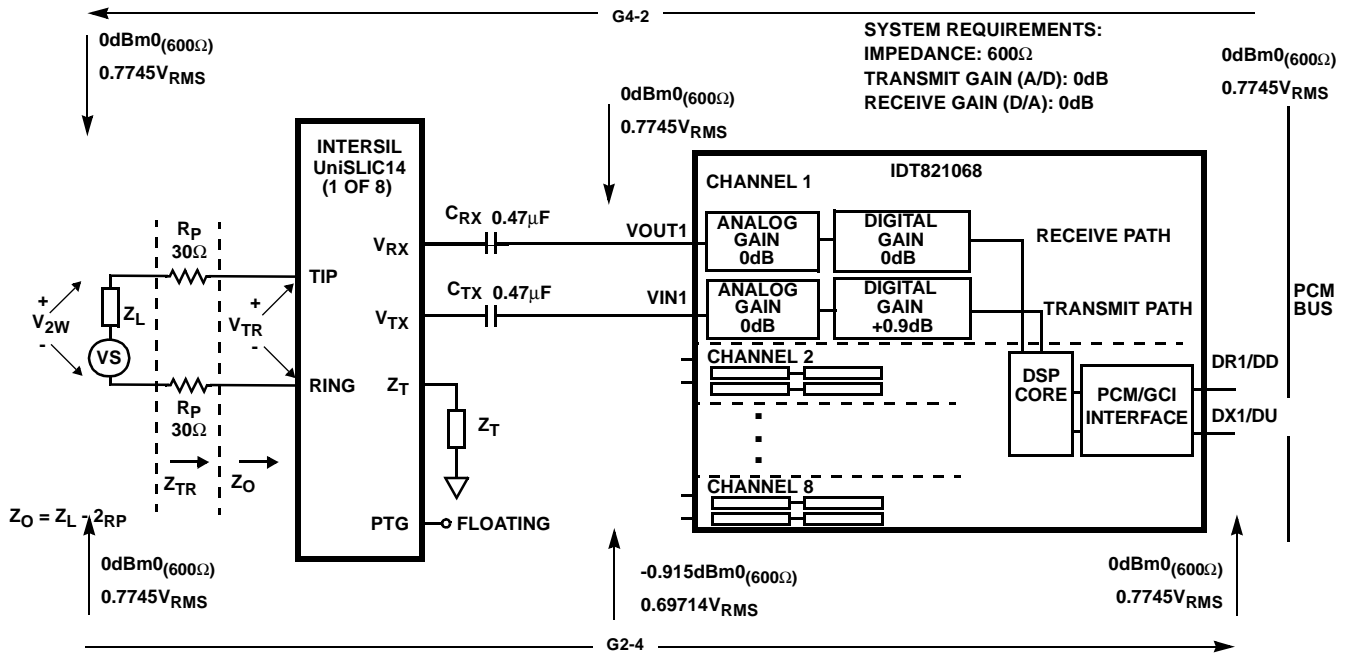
G4-2

$0dBm0_{(600\Omega)}$
$0.7745V_{RMS}$

SYSTEM REQUIREMENTS:
IMPEDANCE: 600Ω
TRANSMIT GAIN (A/D): 0dB
RECEIVE GAIN (D/A): 0dB

$0dBm0_{(600\Omega)}$
$0.7745V_{RMS}$

$0dBm0_{(600\Omega)}$
$0.7745V_{RMS}$

INTERSIL
UniSLIC14
(1 OF 8)

IDT821068

CHANNEL 1

$R_P$
30Ω

$C_{RX}$ 0.47μF

$V_{RX}$

VOUT1

ANALOG GAIN 0dB

DIGITAL GAIN 0dB

RECEIVE PATH

TIP

$C_{TX}$ 0.47μF

VIN1

ANALOG GAIN 0dB

DIGITAL GAIN +0.9dB

TRANSMIT PATH

PCM BUS

+
$V_{2W}$
-

$Z_L$

+
$V_{TR}$
-

$V_{TX}$

VS

CHANNEL 2

DSP CORE

PCM/GCI INTERFACE

DR1/DD

DX1/DU

RING

$Z_T$

$Z_T$

$R_P$
30Ω

$Z_{TR}$

$Z_O$

CHANNEL 8

$Z_O = Z_L - 2R_P$

PTG

FLOATING

$0dBm0_{(600\Omega)}$
$0.7745V_{RMS}$

$-0.915dBm0_{(600\Omega)}$
$0.69714V_{RMS}$

$0dBm0_{(600\Omega)}$
$0.7745V_{RMS}$

G2-4